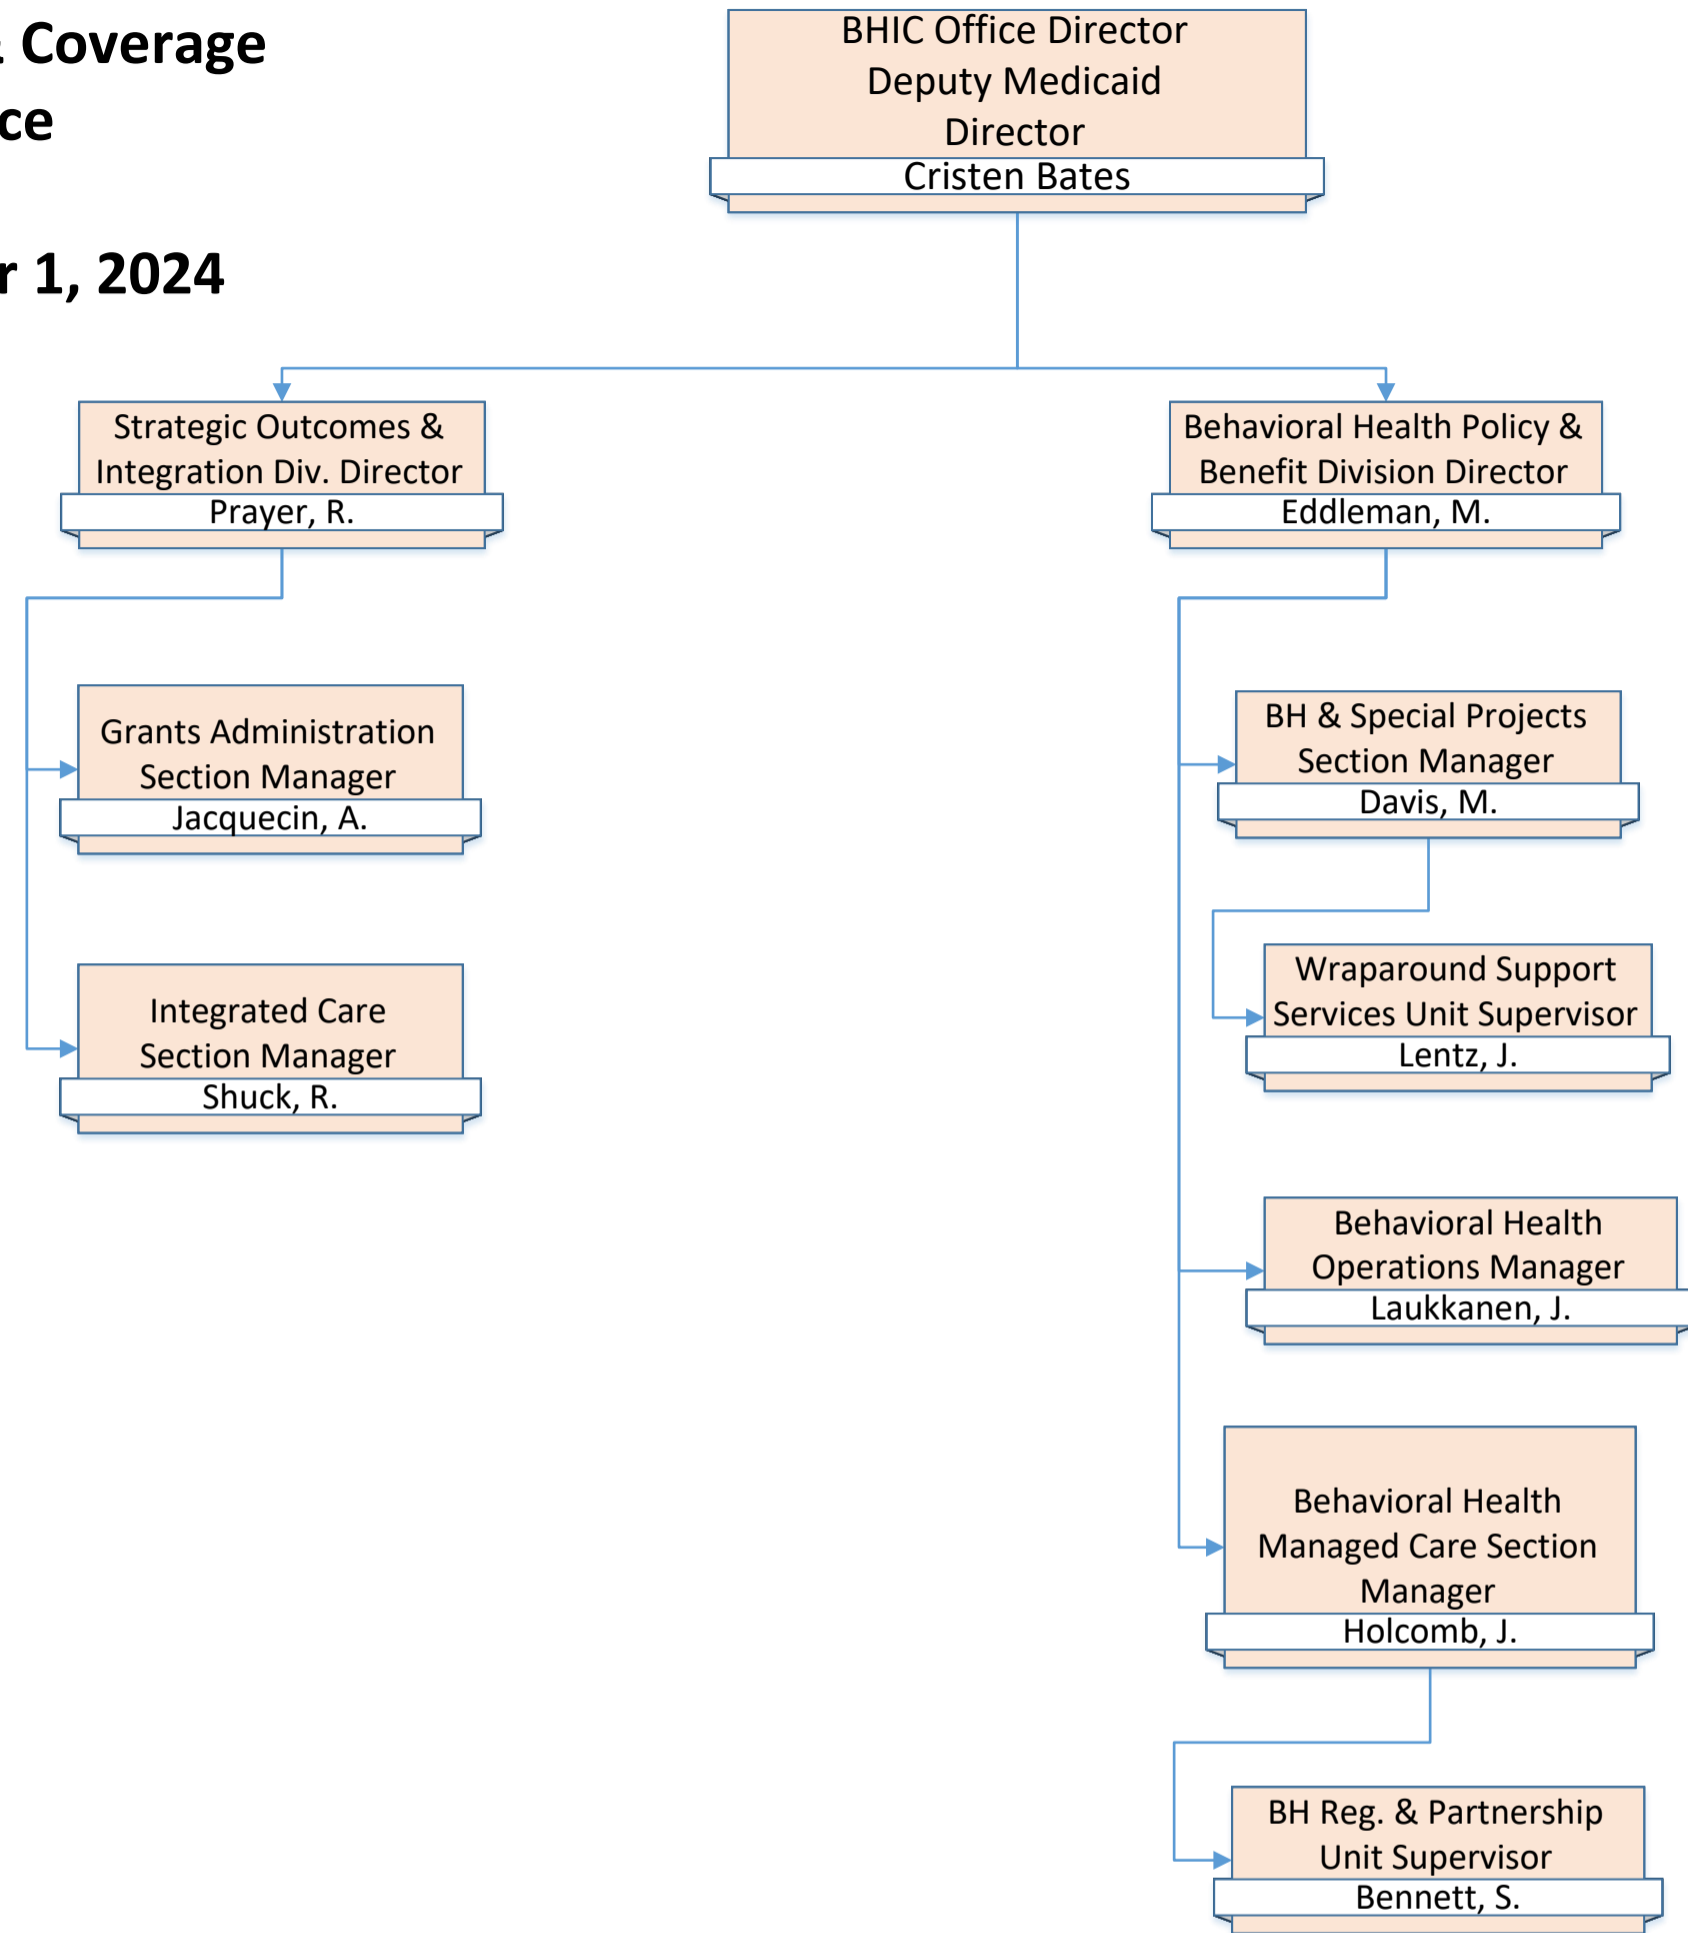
Coverage
ce

r 1, 2024

BHIC Office Director
Deputy Medicaid
Director
Cristen Bates

Strategic Outcomes &
Integration Div. Director
Prayer, R.

Behavioral Health Policy &
Benefit Division Director
Eddleman, M.

Grants Administration
Section Manager
Jacquecin, A.

Integrated Care
Section Manager
Shuck, R.

BH & Special Projects
Section Manager
Davis, M.

Wraparound Support
Services Unit Supervisor
Lentz, J.

Behavioral Health
Operations Manager
Laukkanen, J.

Behavioral Health
Managed Care Section
Manager
Holcomb, J.

BH Reg. & Partnership
Unit Supervisor
Bennett, S.